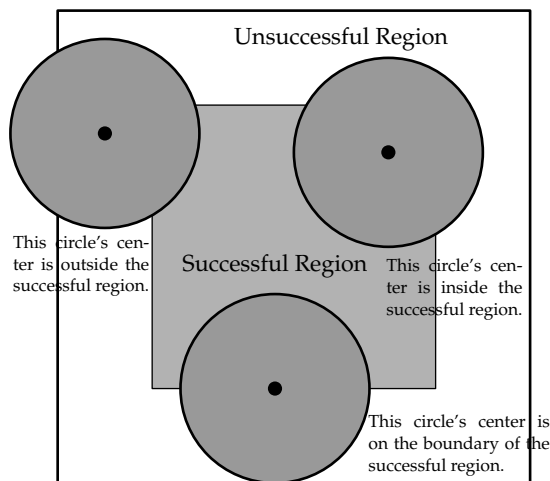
Unsuccessful Region

This circle's center is outside the successful region.

Successful Region

This circle's center is inside the successful region.

This circle's center is on the boundary of the successful region.